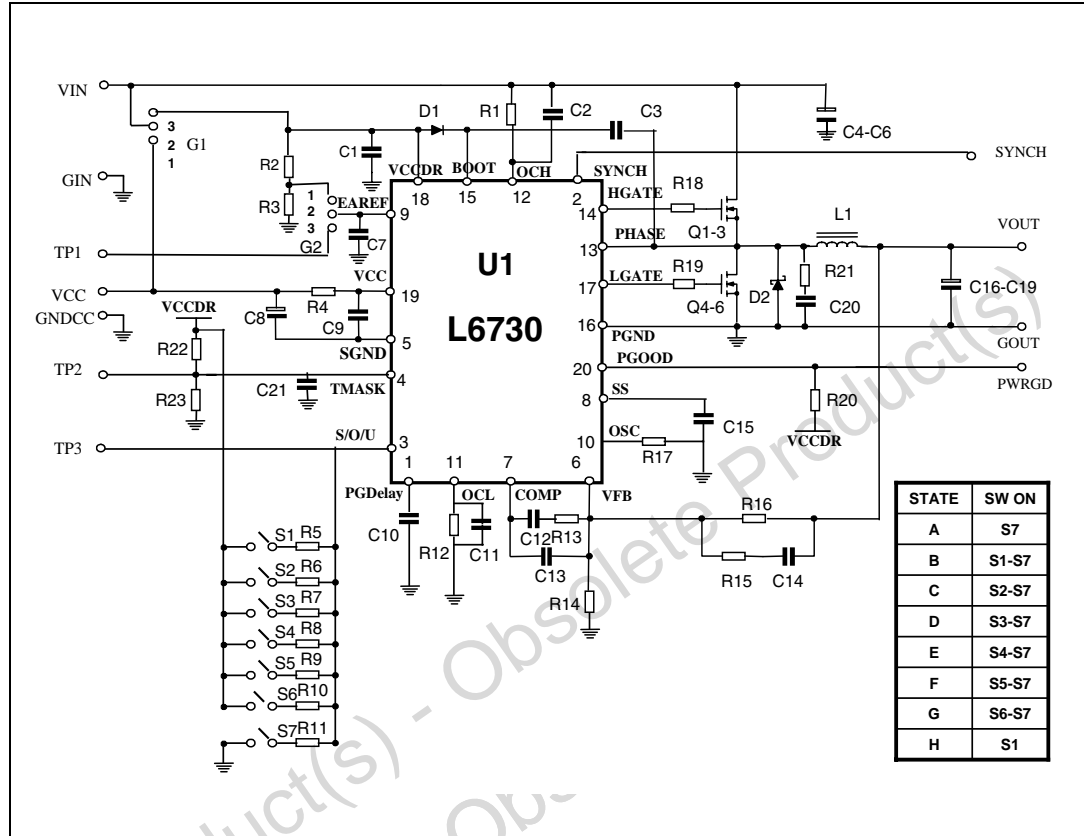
VIN
3
2 G1
1
GIN
TP1
VCC
GNDCC
TP2
TP3
D1
R1
C2
C3
C4-C6
SYNCH
C1
R2
R3
1
2 EAREF
3
G2
C7
VCCDR 18
BOOT 15
OCH 12
SYNCH 2
HGATE 14
R18
PHASE 13
Q1-3
L1
VOUT
U1
L6730
VCC 19
R4
C8
C9
SGND 5
LGATE 17
R19
Q4-6
D2
R21
C20
C16-C19
PGND 16
GOUT
VCCDR
R22
R23
C21
TMASK 4
PGOOD 20
PWRGD
SS 8
C15
R20
VCCDR
S/O/U 3
OSC 10
R17
1 11 7 6
PGDelay
OCL
COMP
VFB
C10
R12
C11
C12 R13
C13
R14
R16
R15
C14
S1 R5
S2 R6
S3 R7
S4 R8
S5 R9
S6 R10
S7 R11

| STATE | SW ON |
|---|---|
| A | S7 |
| B | S1-S7 |
| C | S2-S7 |
| D | S3-S7 |
| E | S4-S7 |
| F | S5-S7 |
| G | S6-S7 |
| H | S1 |

Obsolete Product(s) - Obsolete Product(s)